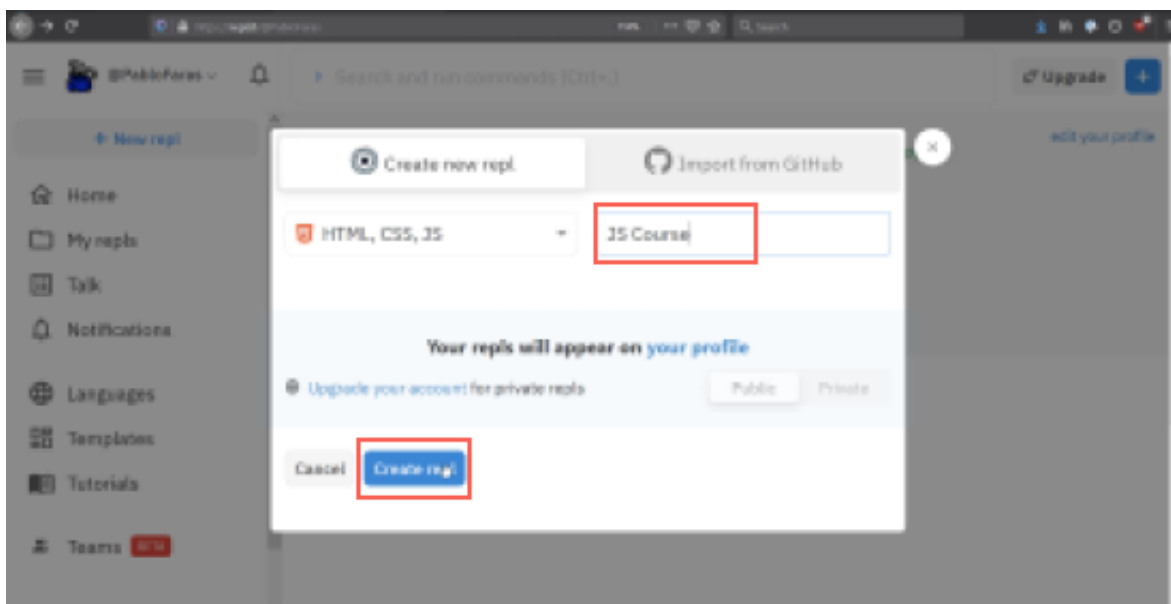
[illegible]

@PabloForas

Search and run commands [Ctrl+.]

Upgrade

+ New repl

Home

My repls

Talk

Notifications

Languages

Templates

Tutorials

Teams BETA

edit your profile

Create new repl

Import from GitHub

HTML, CSS, JS

JS Course

Your repls will appear on your profile

Upgrade your account for private repls

Public

Private

Cancel

Create repl